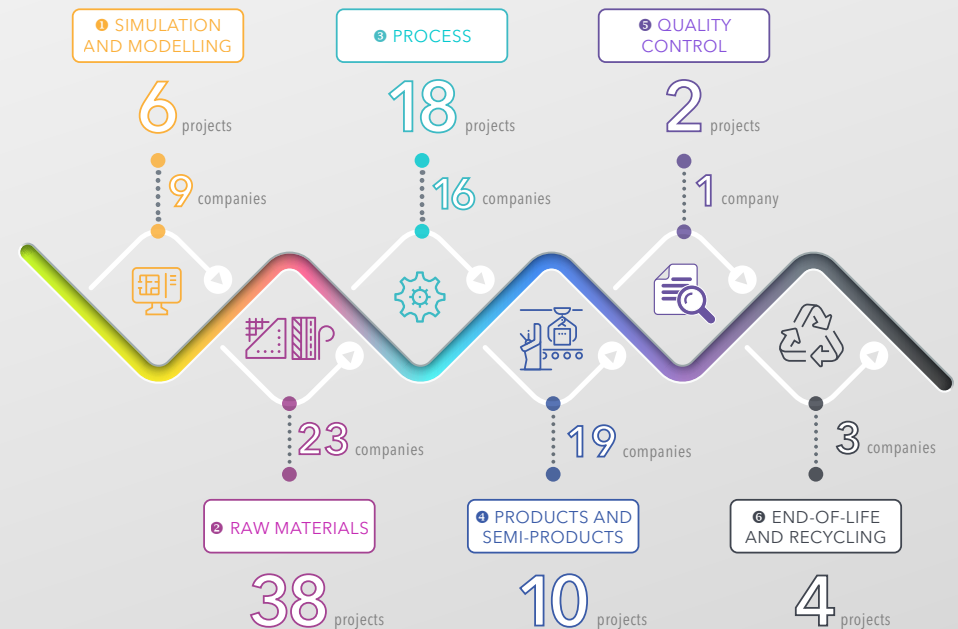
❶ SIMULATION AND MODELLING

6 projects

9 companies

❸ PROCESS

18 projects

16 companies

❺ QUALITY CONTROL

2 projects

1 company

23 companies

❷ RAW MATERIALS

38 projects

19 companies

❹ PRODUCTS AND SEMI-PRODUCTS

10 projects

3 companies

❻ END-OF-LIFE AND RECYCLING

4 projects